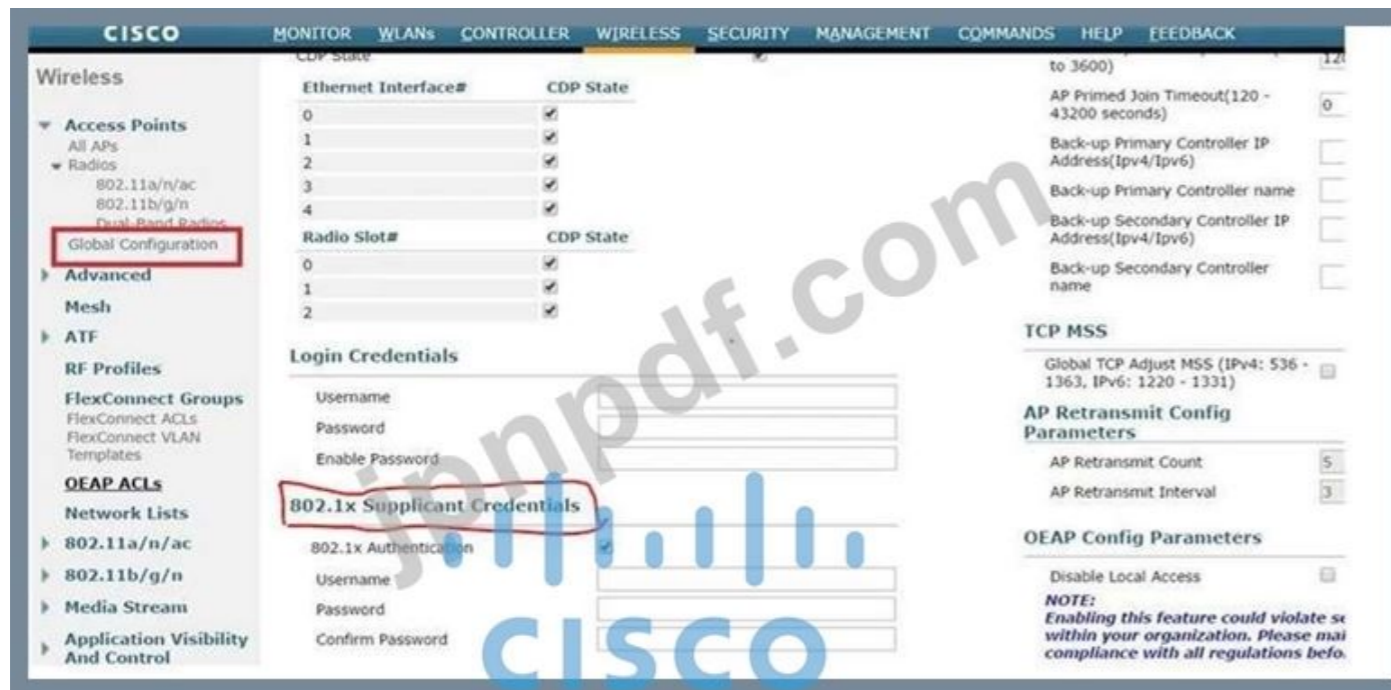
CISCO MONITOR WLANs CONTROLLER WIRELESS SECURITY MANAGEMENT COMMANDS HELP FEEDBACK

Wireless

Access Points
All APs
Radios
802.11a/n/ac
802.11b/g/n
Dual-Band Radios
Global Configuration
Advanced
Mesh
ATF
RF Profiles
FlexConnect Groups
FlexConnect ACLs
FlexConnect VLAN Templates
OEAP ACLs
Network Lists
802.11a/n/ac
802.11b/g/n
Media Stream
Application Visibility And Control

CDP State

| Ethernet Interface# | CDP State |
|---|---|
| 0 | ✔ |
| 1 | ✔ |
| 2 | ✔ |
| 3 | ✔ |
| 4 | ✔ |

| Radio Slot# | CDP State |
|---|---|
| 0 | ✔ |
| 1 | ✔ |
| 2 | ✔ |

Login Credentials
Username
Password
Enable Password

802.1x Supplicant Credentials
802.1x Authentication
Username
Password
Confirm Password

to 3600) 12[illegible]
AP Primed Join Timeout(120 - 43200 seconds) 0
Back-up Primary Controller IP Address(Ipv4/Ipv6)
Back-up Primary Controller name
Back-up Secondary Controller IP Address(Ipv4/Ipv6)
Back-up Secondary Controller name

TCP MSS
Global TCP Adjust MSS (IPv4: 536 - 1363, IPv6: 1220 - 1331)

AP Retransmit Config Parameters
AP Retransmit Count 5
AP Retransmit Interval 3

OEAP Config Parameters
Disable Local Access
NOTE:
Enabling this feature could violate se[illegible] within your organization. Please mai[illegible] compliance with all regulations befo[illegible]

jnpdf.com

CISCO